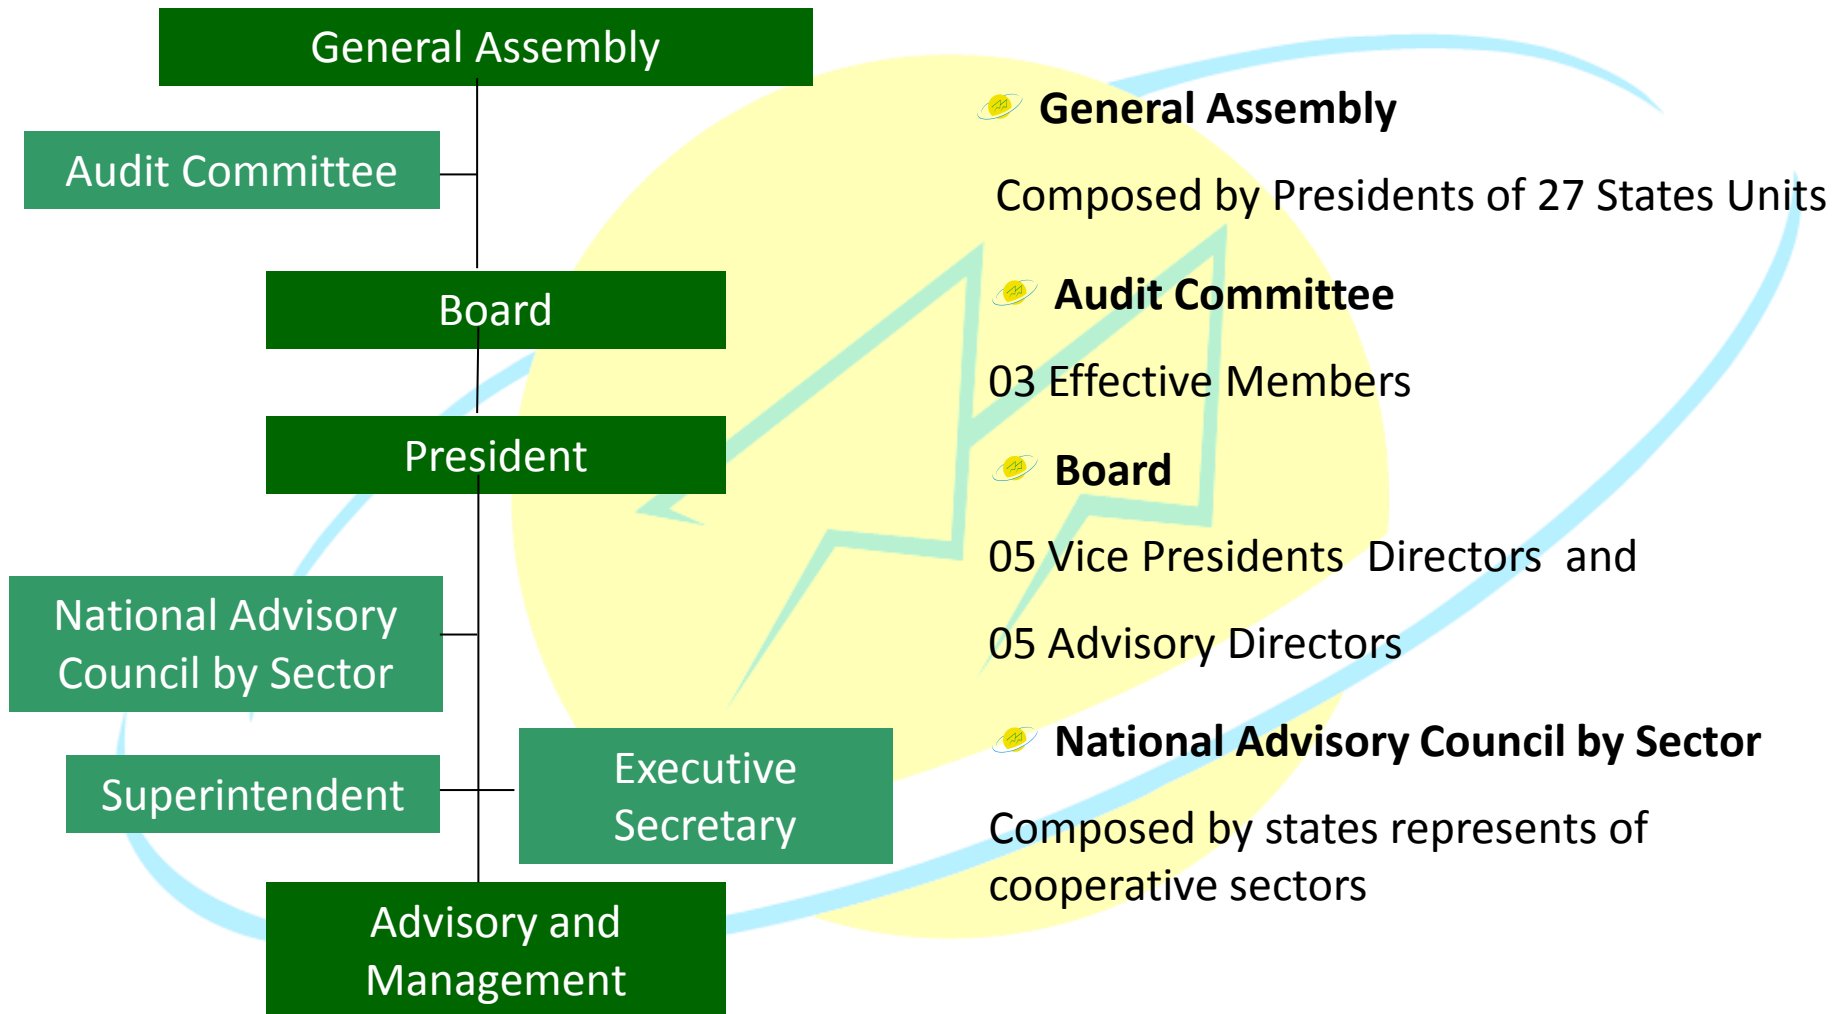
General Assembly

Audit Committee

Board

President

National Advisory Council by Sector

Superintendent

Executive Secretary

Advisory and Management

General Assembly

Composed by Presidents of 27 States Units

Audit Committee

03 Effective Members

Board

05 Vice Presidents Directors and

05 Advisory Directors

National Advisory Council by Sector

Composed by states represents of cooperative sectors